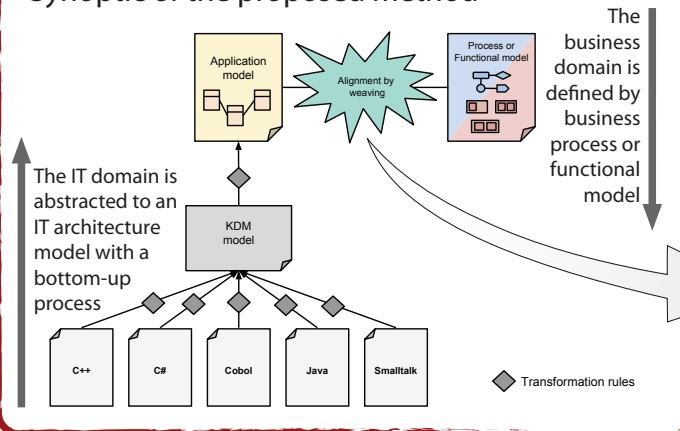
Synoptic of the proposed method

The business domain is defined by business process or functional model

Application model

Alignment by weaving

Process or Functional model

The IT domain is abstracted to an IT architecture model with a bottom-up process

KDM model

C++

C#

Cobol

Java

Smalltalk

Transformation rules